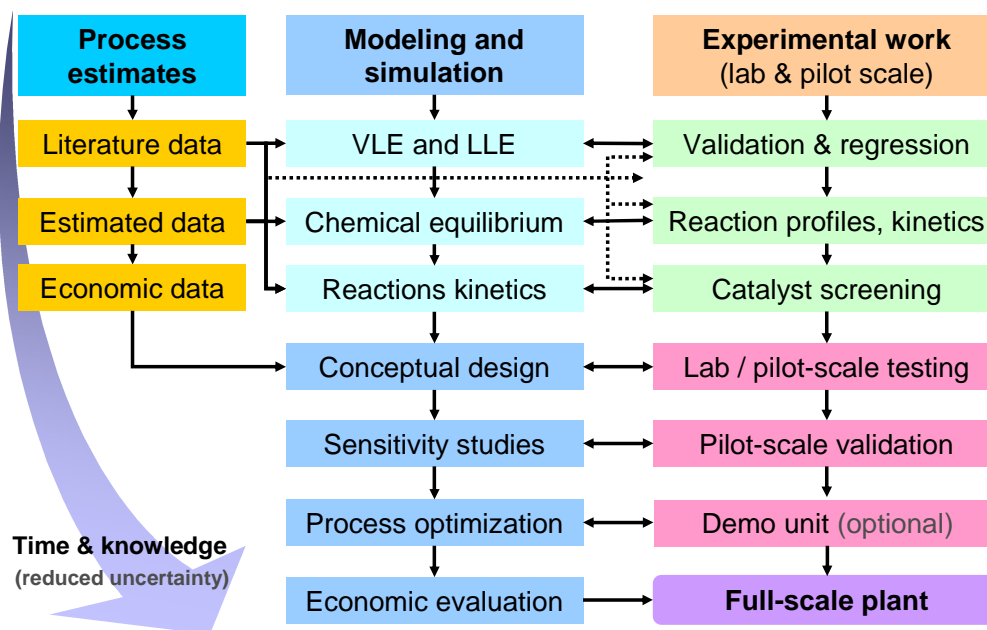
Process estimates

Modeling and simulation

Experimental work
(lab & pilot scale)

Literature data

VLE and LLE

Validation & regression

Estimated data

Chemical equilibrium

Reaction profiles, kinetics

Economic data

Reactions kinetics

Catalyst screening

Conceptual design

Lab / pilot-scale testing

Sensitivity studies

Pilot-scale validation

Process optimization

Demo unit (optional)

Time & knowledge
(reduced uncertainty)

Economic evaluation

Full-scale plant